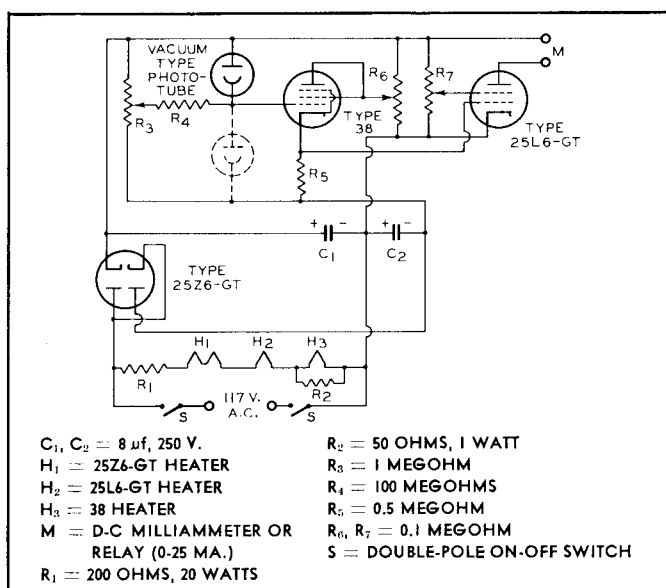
VACUUM TYPE PHOTO-TUBE

M

$R_6$

$R_7$

$R_3$

$R_4$

TYPE 38

TYPE 25L6-GT

$R_5$

+ −

+ −

$C_1$

$C_2$

TYPE 25Z6-GT

$H_1$

$H_2$

$H_3$

$R_1$

$R_2$

S

117 V. A.C.

S

$C_1$, $C_2$ = 8 μf, 250 V.
$H_1$ = 25Z6-GT HEATER
$H_2$ = 25L6-GT HEATER
$H_3$ = 38 HEATER
M = D-C MILLIAMMETER OR RELAY (0-25 MA.)
$R_1$ = 200 OHMS, 20 WATTS

$R_2$ = 50 OHMS, 1 WATT
$R_3$ = 1 MEGOHM
$R_4$ = 100 MEGOHMS
$R_5$ = 0.5 MEGOHM
$R_6$, $R_7$ = 0.1 MEGOHM
S = DOUBLE-POLE ON-OFF SWITCH